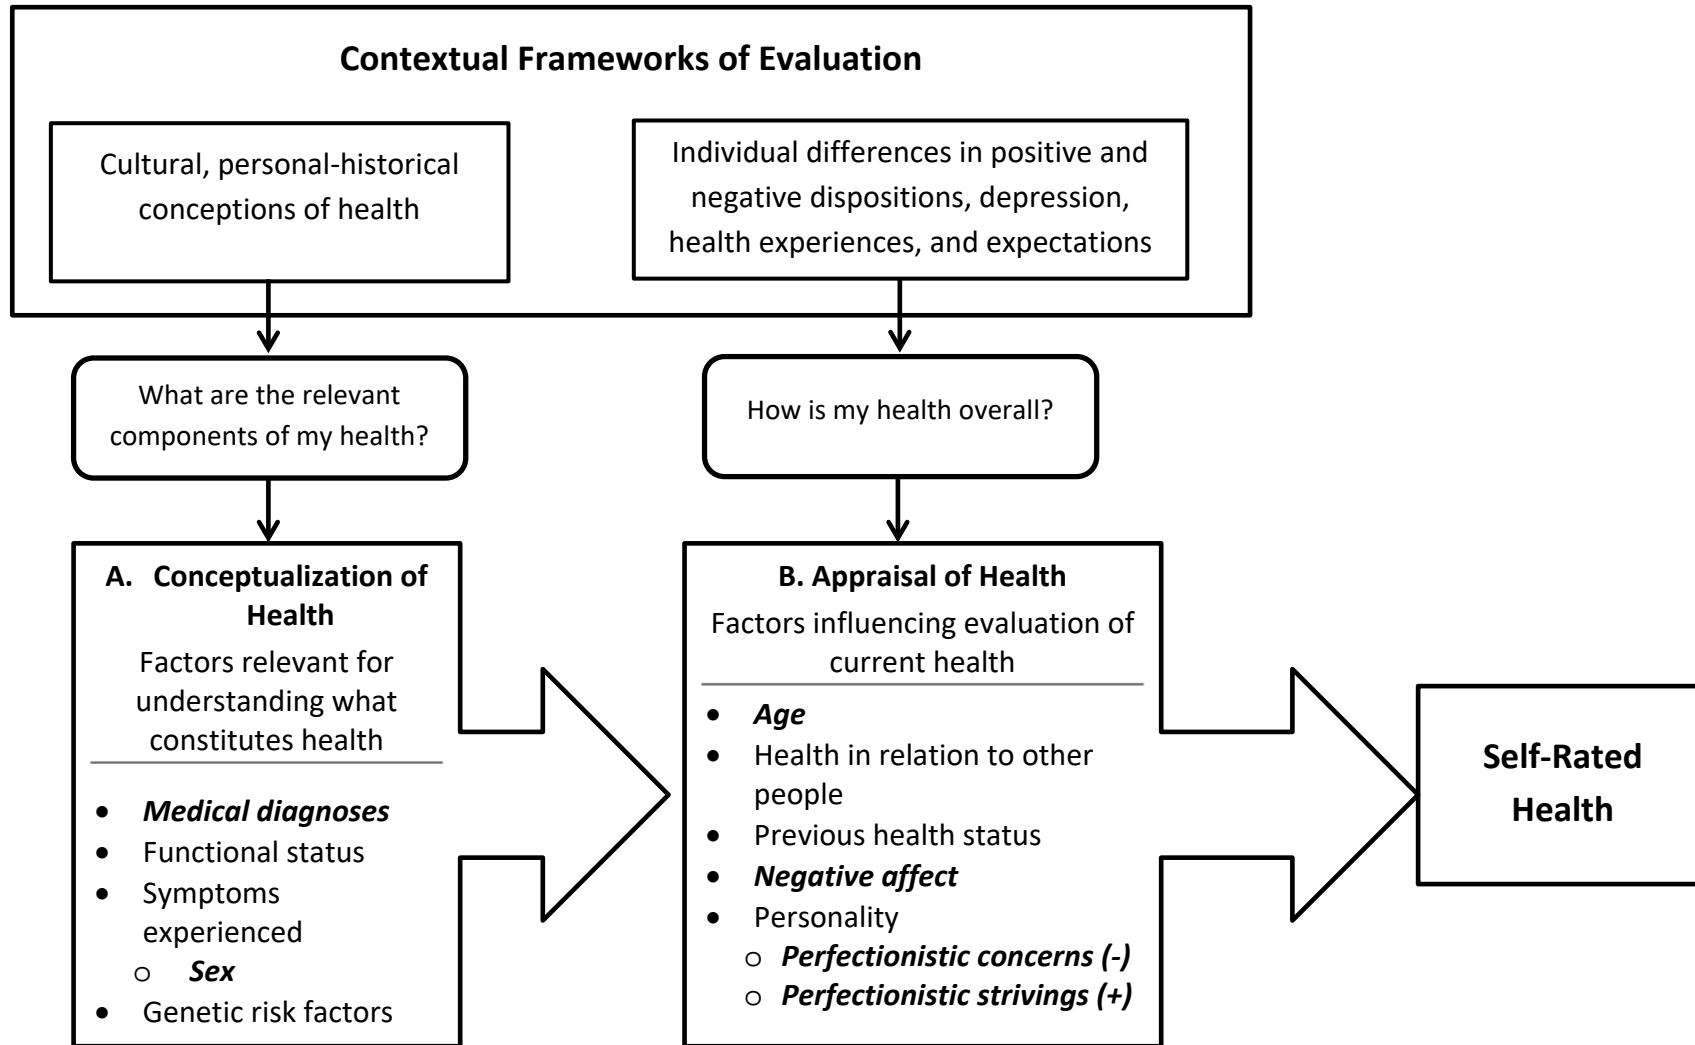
Contextual Frameworks of Evaluation

Cultural, personal-historical conceptions of health

Individual differences in positive and negative dispositions, depression, health experiences, and expectations

What are the relevant components of my health?

How is my health overall?

A. Conceptualization of Health

Factors relevant for understanding what constitutes health

- Medical diagnoses
- Functional status
- Symptoms experienced
  - Sex
- Genetic risk factors

B. Appraisal of Health

Factors influencing evaluation of current health

- Age
- Health in relation to other people
- Previous health status
- Negative affect
- Personality
  - Perfectionistic concerns (-)
  - Perfectionistic strivings (+)

Self-Rated Health